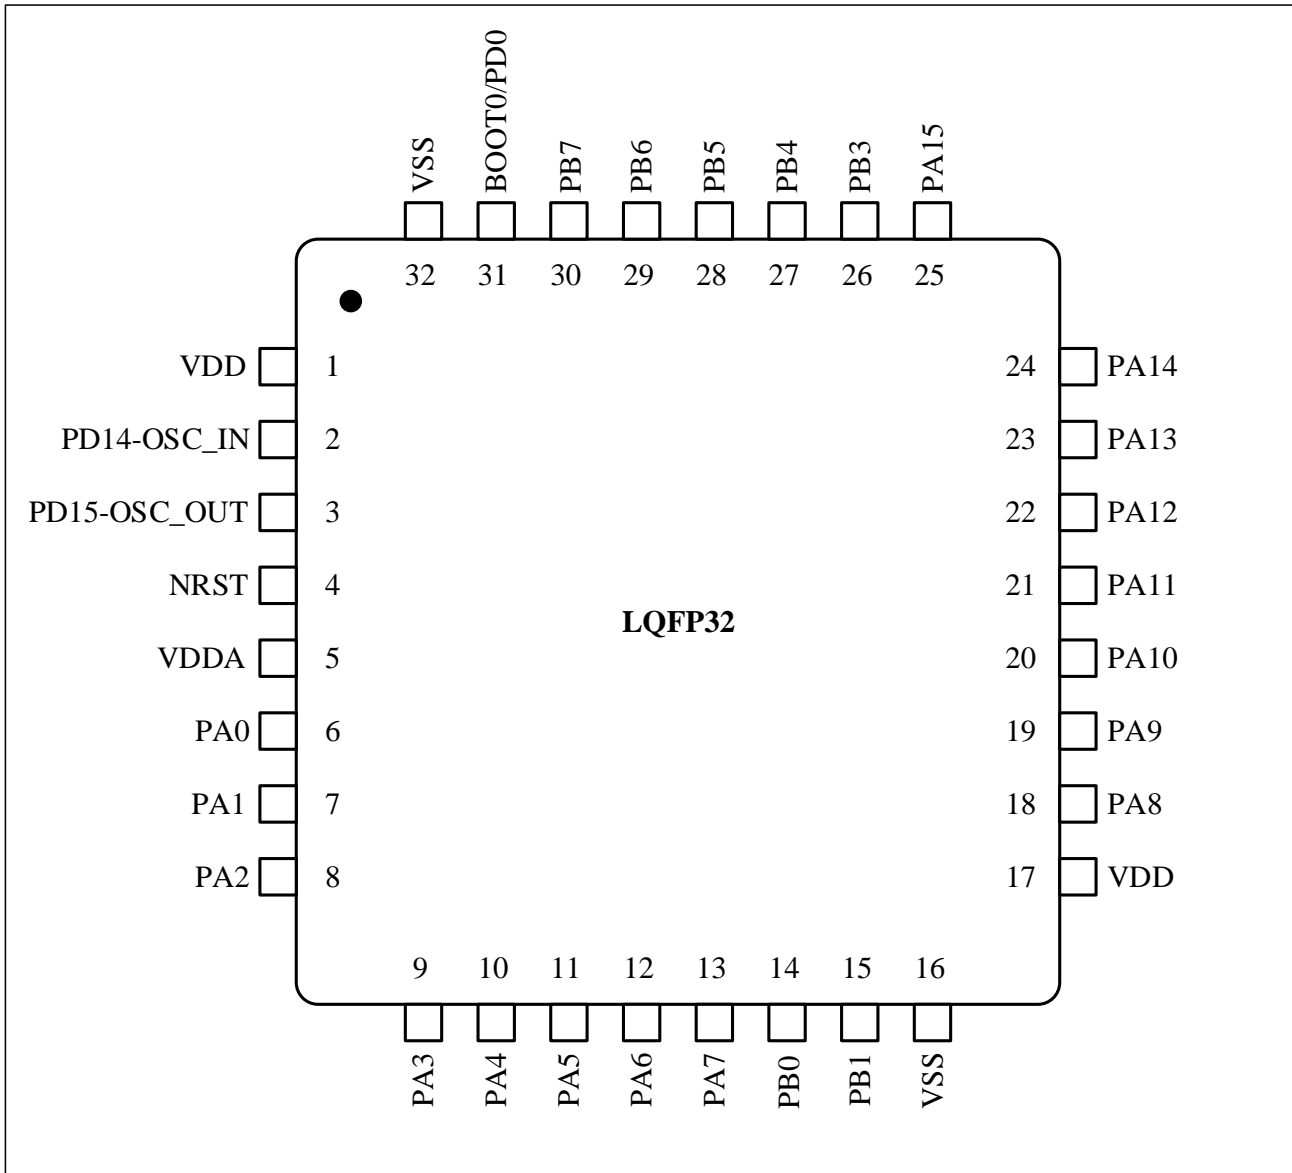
VSS BOOT0/PD0 PB7 PB6 PB5 PB4 PB3 PA15

32 31 30 29 28 27 26 25

VDD 1
PD14-OSC_IN 2
PD15-OSC_OUT 3
NRST 4
VDDA 5
PA0 6
PA1 7
PA2 8

LQFP32

24 PA14
23 PA13
22 PA12
21 PA11
20 PA10
19 PA9
18 PA8
17 VDD

9 10 11 12 13 14 15 16

PA3 PA4 PA5 PA6 PA7 PB0 PB1 VSS